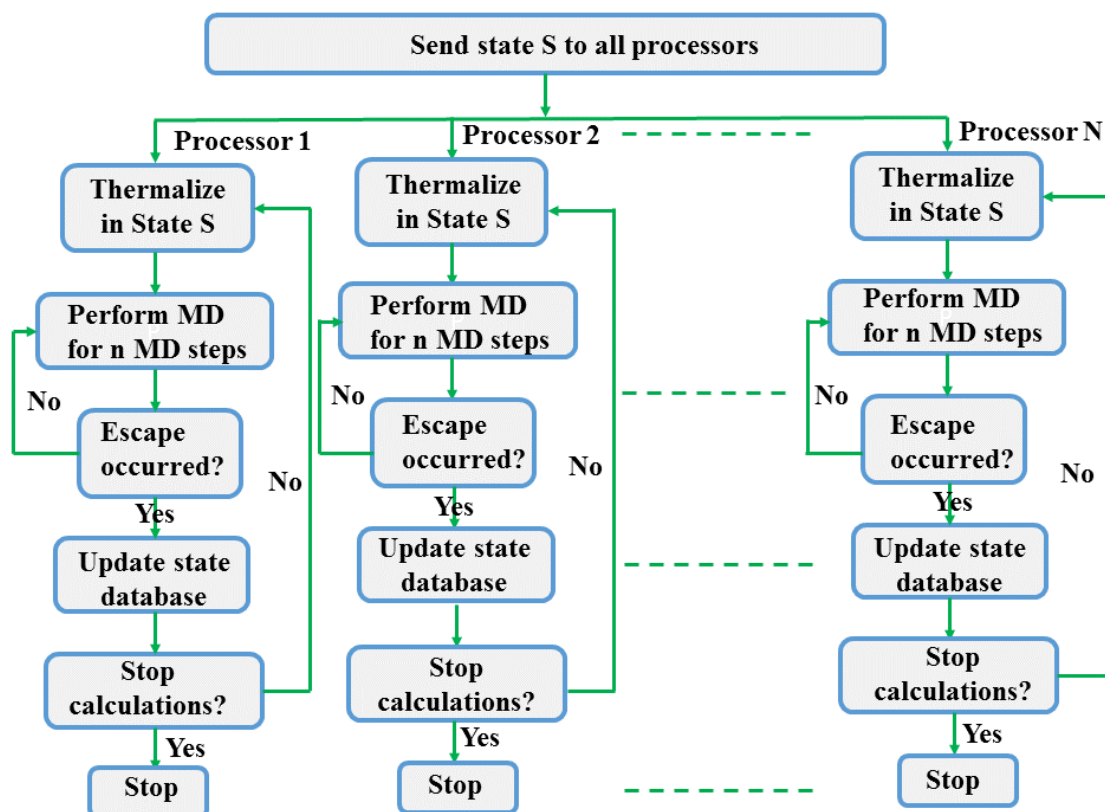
Send state S to all processors

Processor 1

Thermalize in State S

Perform MD for n MD steps

No

Escape occurred?

Yes

Update state database

Stop calculations?

Yes

Stop

No

Processor 2

Thermalize in State S

Perform MD for n MD steps

No

Escape occurred?

Yes

Update state database

Stop calculations?

Yes

Stop

No

Processor N

Thermalize in State S

Perform MD for n MD steps

No

Escape occurred?

Yes

Update state database

Stop calculations?

Yes

Stop

No